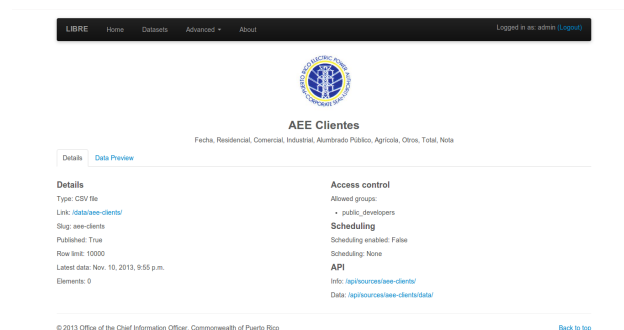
LIBRE Home Datasets Advanced ▾ About

Logged in as: admin (Logout)

PUERTO RICO ELECTRIC POWER CORPORATE SEAL AUTHORITY

AEE Clientes

Fecha, Residencial, Comercial, Industrial, Alumbrado Público, Agrícola, Otros, Total, Nota

Details Data Preview

Details

Type: CSV file

Link: /data/aee-clients/

Slug: aee-clients

Published: True

Row limit: 10000

Latest data: Nov. 10, 2013, 9:55 p.m.

Elements: 0

Access control

Allowed groups:

• public_developers

Scheduling

Scheduling enabled: False

Scheduling: None

API

Info: /api/sources/aee-clients/

Data: /api/sources/aee-clients/data/

© 2013 Office of the Chief Information Officer, Commonwealth of Puerto Rico

Back to top